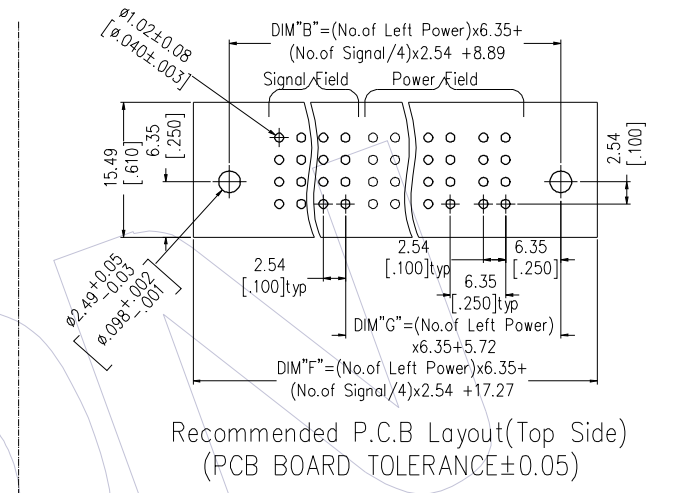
$\varnothing 1.02 \pm 0.08$
$[\varnothing .040 \pm .003]$

DIM"B"=(No.of Left Power)x6.35+ (No.of Signal/4)x2.54 +8.89

Signal Field

Power Field

15.49
[.610]

6.35
[.250]

2.54
[.100]

$\varnothing 2.49^{+0.05}_{-0.03}$
$[\varnothing .098^{+.002}_{-.001}]$

2.54
[.100]typ

2.54
[.100]typ

6.35
[.250]

6.35
[.250]typ

DIM"G"=(No.of Left Power) x6.35+5.72

DIM"F"=(No.of Left Power)x6.35+ (No.of Signal/4)x2.54 +17.27

Recommended P.C.B Layout(Top Side)
(PCB BOARD TOLERANCE±0.05)